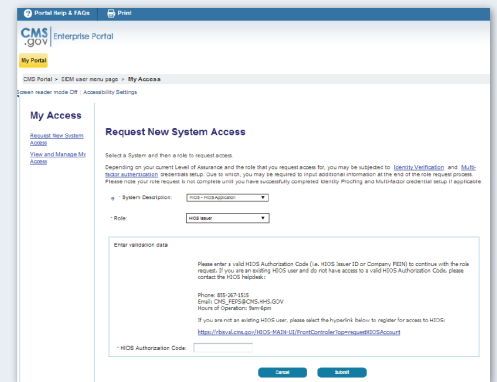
Portal Help & FAQs Print

CMS.gov Enterprise Portal

My Portal

CMS Portal > EIDM user menu page > My Access

Screen reader mode Off | Accessibility Settings

My Access

Request New System Access

View and Manage My Access

Request New System Access

Select a System and then a role to request access.

Depending on your current Level of Assurance and the role that you request access for, you may be subjected to Identity Verification and Multi-factor authentication credentials setup. Due to which, you may be required to input additional information at the end of the role request process. Please note your role request is not complete until you have successfully completed Identity Proofing and Multi-factor credential setup if applicable

* System Description: HIOS - HIOS Application

* Role: HIOS Issuer

Enter validation data

Please enter a valid HIOS Authorization Code (i.e. HIOS Issuer ID or Company FEIN) to continue with the role request. If you are an existing HIOS user and do not have access to a valid HIOS Authorization Code, please contact the HIOS helpdesk:

Phone: 855-267-1515
Email: CMS_FEPS@CMS.HHS.GOV
Hours of Operation: 9am-6pm

If you are not an existing HIOS user, please select the hyperlink below to register for access to HIOS:

https://ribsval.cms.gov/HIOS-MAIN-UI/FrontController?op=requestHIOSAccount

* HIOS Authorization Code:

Cancel Submit